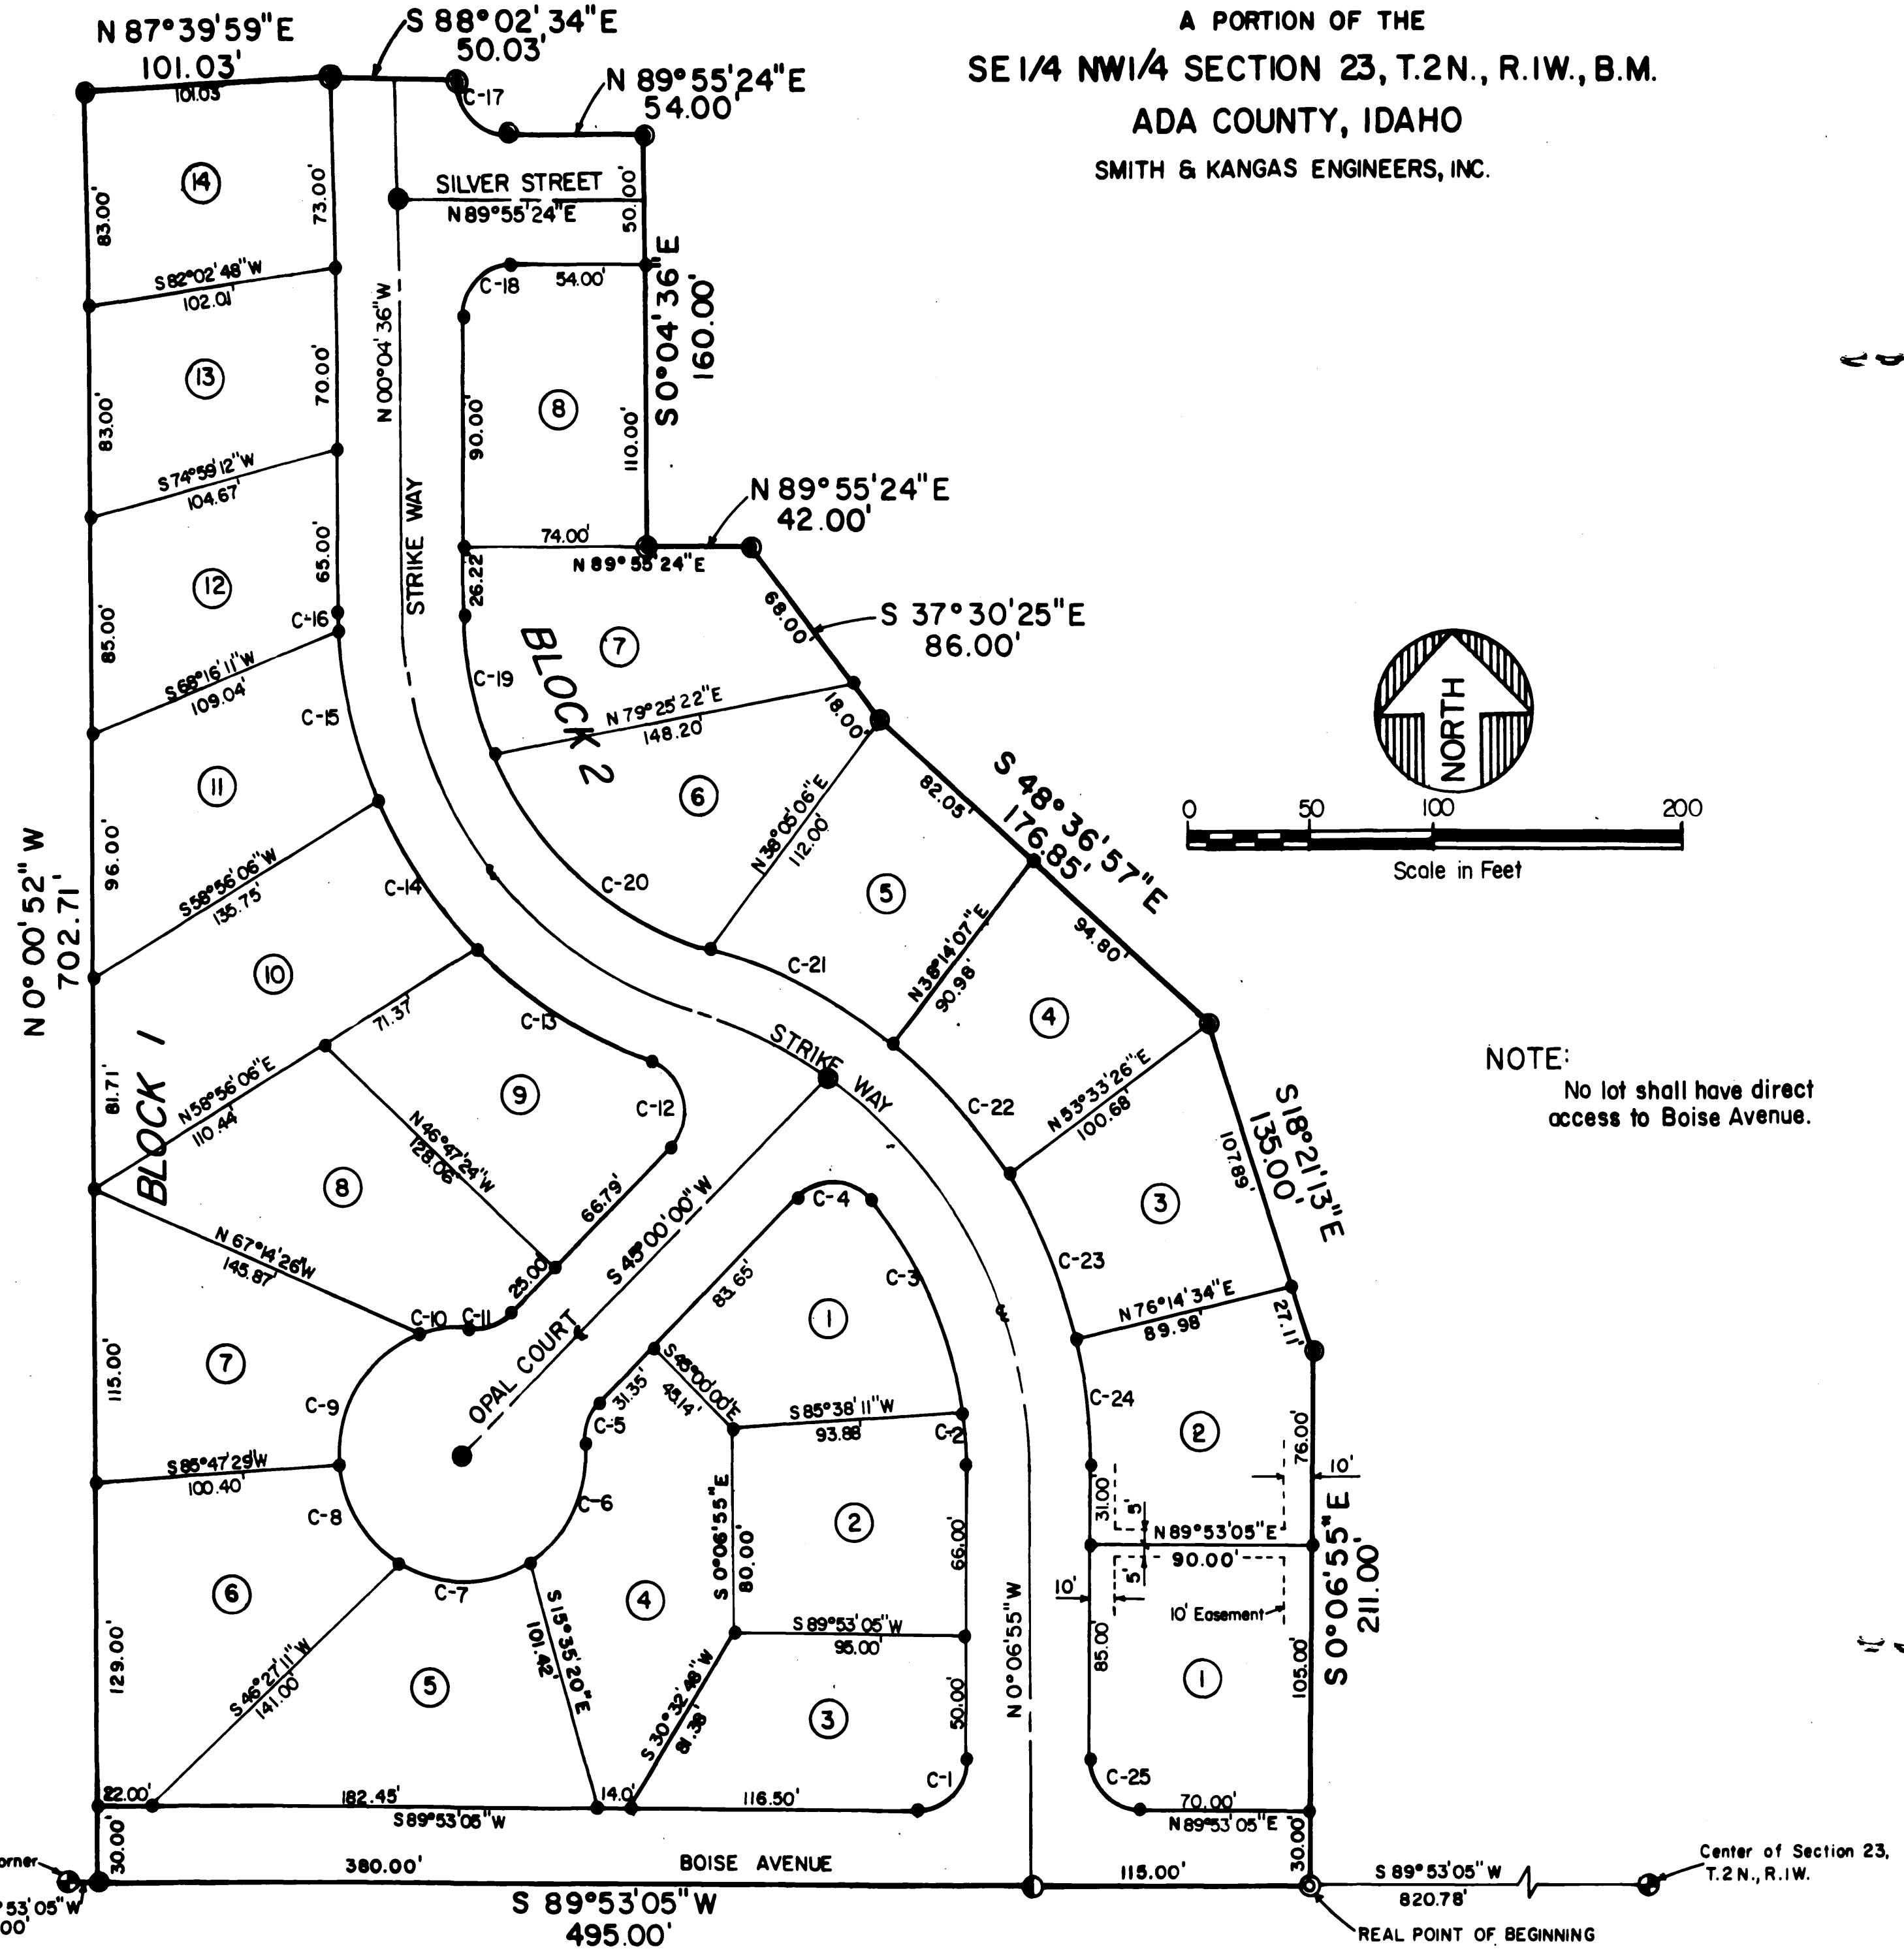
A PORTION OF THE
SE 1/4 NW1/4 SECTION 23, T.2N., R.1W., B.M.
ADA COUNTY, IDAHO
SMITH & KANGAS ENGINEERS, INC.

N 87°39'59"E
101.03'
S 88°02'34"E
50.03'
N 89°55'24"E
54.00'
101.03
C-17
SILVER STREET
N89°55'24"E
50.00'
S0°04'36"E
160.00'
14
83.00'
73.00'
S82°02'48"W
102.01'
13
83.00'
70.00'
S74°59'12"W
104.67'
12
85.00'
65.00'
C-16
S68°16'11"W
109.04'
C-15
11
96.00'
S58°56'06"W
135.75'
C-14
10
N 0° 00' 52" W
702.71'
N 00°04'36"W
STRIKE WAY
C-18
54.00'
8
90.00'
110.00'
N 89°55'24"E
42.00'
74.00'
N 89°55'24"E
26.22
7
BLOCK 2
C-19
68.00'
S 37°30'25"E
86.00'
N 79°25'22"E
148.20'
18.00'
6
C-20
N38°05'06"E
112.00'
82.05'
S 48°36'57"E
176.85'
5
C-21
N38°14'07"E
90.98'
94.80'
4
NORTH
0 50 100 200
Scale in Feet
71.37
C-13
9
C-12
STRIKE WAY
C-22
N53°33'26"E
100.68'
81.71'
BLOCK 1
N58°56'06"E
110.44'
N46°47'24"W
128.06'
8
66.79'
25.00
S 45°00'00"W
NOTE:
No lot shall have direct access to Boise Avenue.
S18°21'13"E
135.00'
107.89'
3
C-23
N 67°14'26"W
145.87
C-10
C-11
C-4
C-3
83.65'
1
N76°14'34"E
89.98'
27.11'
OPAL COURT
7
115.00'
C-9
31.35'
S45°00'00"E
45.14'
S85°38'11"W
93.88'
C-2
C-5
C-24
2
76.00'
10'
S85°47'29"W
100.40'
C-8
C-6
S 0°06'55"E
80.00'
2
66.00'
31.00'
5'
N89°53'05"E
90.00'
5'
S0°06'55"E
211.00'
10'
10' Easement
6
C-7
S15°35'20"E
101.42'
4
S89°53'05"W
95.00'
129.00'
S46°27'11"W
141.00
5
S 30°32'48"W
81.38
3
50.00'
N 0°06'55"W
85.00'
1
105.00'
C-1
C-25
22.00'
182.45'
S89°53'05"W
14.0'
116.50'
70.00'
N89°53'05"E
30.00'
30.00'
orner
53'05"W
00'
380.00'
BOISE AVENUE
115.00'
S 89°53'05"W
820.78'
Center of Section 23, T.2N., R.1W.
S 89°53'05"W
495.00'
REAL POINT OF BEGINNING